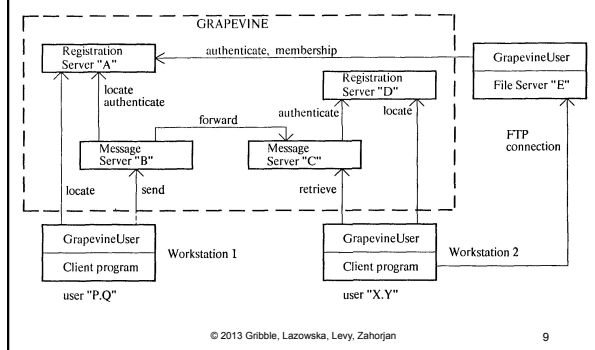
GRAPEVINE

Registration Server "A"

authenticate, membership

GrapevineUser

File Server "E"

Registration Server "D"

locate authenticate

authenticate

locate

forward

Message Server "B"

Message Server "C"

FTP connection

locate

send

retrieve

GrapevineUser

Client program

Workstation 1

user "P.Q"

GrapevineUser

Client program

Workstation 2

user "X.Y"

© 2013 Gribble, Lazowska, Levy, Zahorjan

9